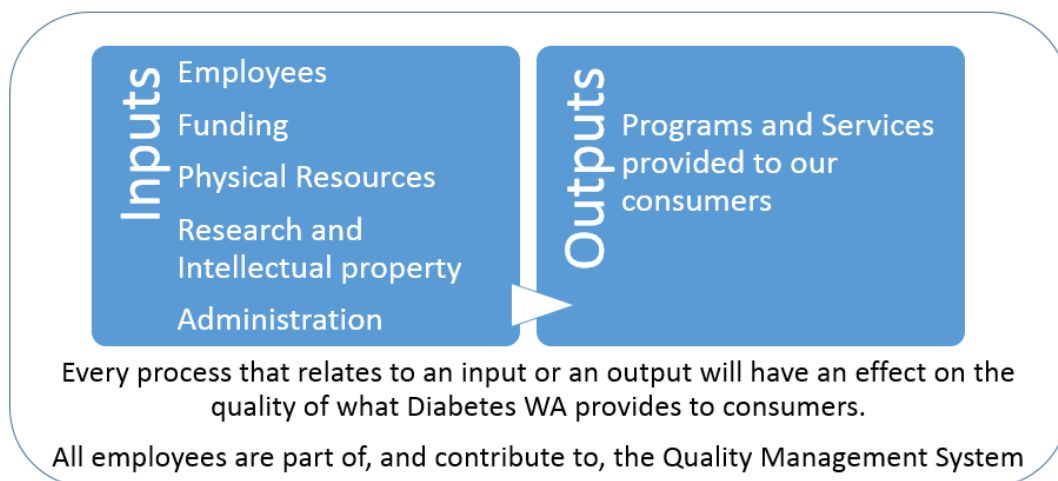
Inputs
Employees
Funding
Physical Resources
Research and Intellectual property
Administration

Outputs
Programs and Services provided to our consumers

Every process that relates to an input or an output will have an effect on the quality of what Diabetes WA provides to consumers.

All employees are part of, and contribute to, the Quality Management System